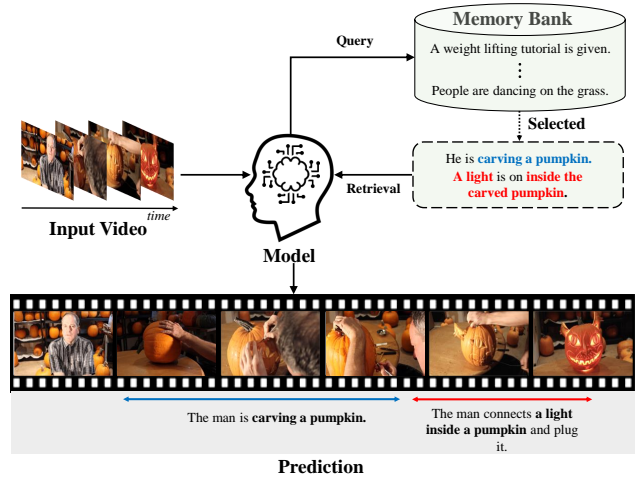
Memory Bank

A weight lifting tutorial is given.

⋮

People are dancing on the grass.

Query

Selected

He is carving a pumpkin.
A light is on inside the carved pumpkin.

Retrieval

time

Input Video

Model

The man is carving a pumpkin.

The man connects a light inside a pumpkin and plug it.

Prediction